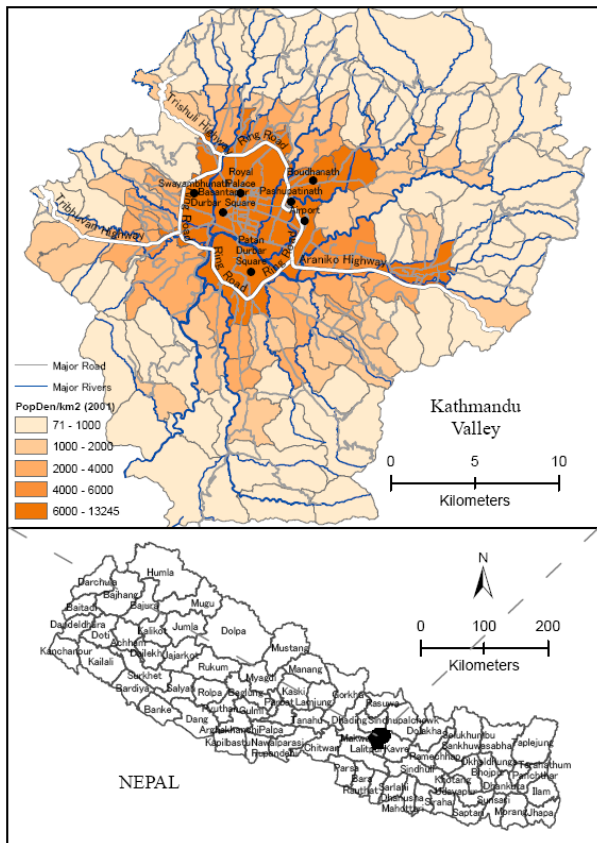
Trishuli Highway
Ring Road
Royal Palace
Boudhanath
Swayambhunath
Basantapur Durbar Square
Pashupatinath
Airport
Tribhuvan Highway
Ring Road
Patan Durbar Square
Ring Road
Ring Road
Araniko Highway

Major Road
Major Rivers
PopDen/km2 (2001)
71 - 1000
1000 - 2000
2000 - 4000
4000 - 6000
6000 - 13245

Kathmandu Valley

0 5 10
Kilometers

N

0 100 200
Kilometers

Humla
Darchula
Bajhang
Baitadi
Bajura
Mugu
Dadeldhura
Doti
Kalikot
Jumla
Dolpa
Achham
Kanchanpur
Kailali
Dailekh
Jajarkot
Mustang
Surkhet
Rukum
Myagdi
Manang
Bardiya
Salyan
Rolpa
Baglung
Kaski
Gorkha
Banke
Pyuthan
Parbat
Lamjung
Rasuwa
Dang
Gulmi
Tanahu
Dhading
Sindhupalchowk
Arghakhanchi
Palpa
Syangja
Nuwakot
Dolakha
Kapilbastu
Nawalparasi
Rupandehi
Chitwan
Makwanpur
Lalitpur
Kavre
Ramechhap
Solukhumbu
Sankhuwasabha
Taplejung
Okhaldhunga
Terhathum
Panchthar
Bhojpur
Dhankuta
Ilam
Parsa
Bara
Rautahat
Sarlahi
Sindhuli
Khotang
Udayapur
Dhanusha
Mahottari
Siraha
Saptari
Sunsari
Morang
Jhapa

NEPAL